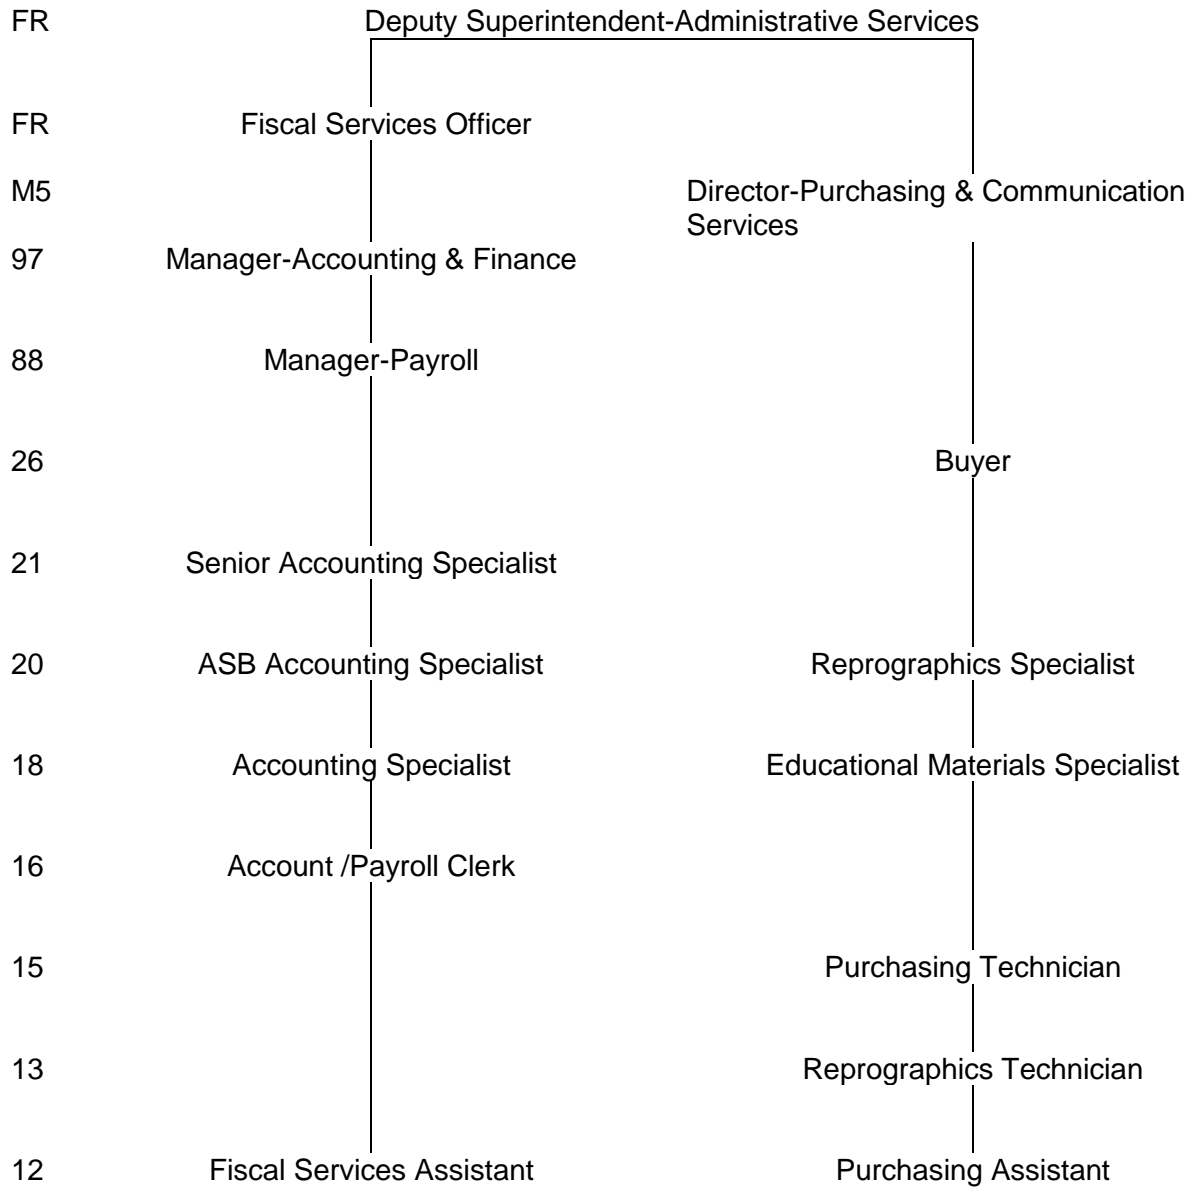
FR Deputy Superintendent-Administrative Services

FR Fiscal Services Officer

M5 Director-Purchasing & Communication Services

97 Manager-Accounting & Finance

88 Manager-Payroll

26 Buyer

21 Senior Accounting Specialist

20 ASB Accounting Specialist Reprographics Specialist

18 Accounting Specialist Educational Materials Specialist

16 Account /Payroll Clerk

15 Purchasing Technician

13 Reprographics Technician

12 Fiscal Services Assistant Purchasing Assistant